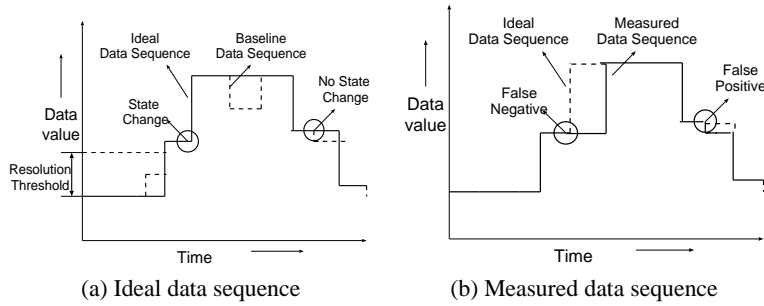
Ideal Data Sequence

Baseline Data Sequence

No State Change

State Change

Data value

Resolution Threshold

Time

(a) Ideal data sequence

Ideal Data Sequence

Measured Data Sequence

False Positive

False Negative

Data value

Time

(b) Measured data sequence